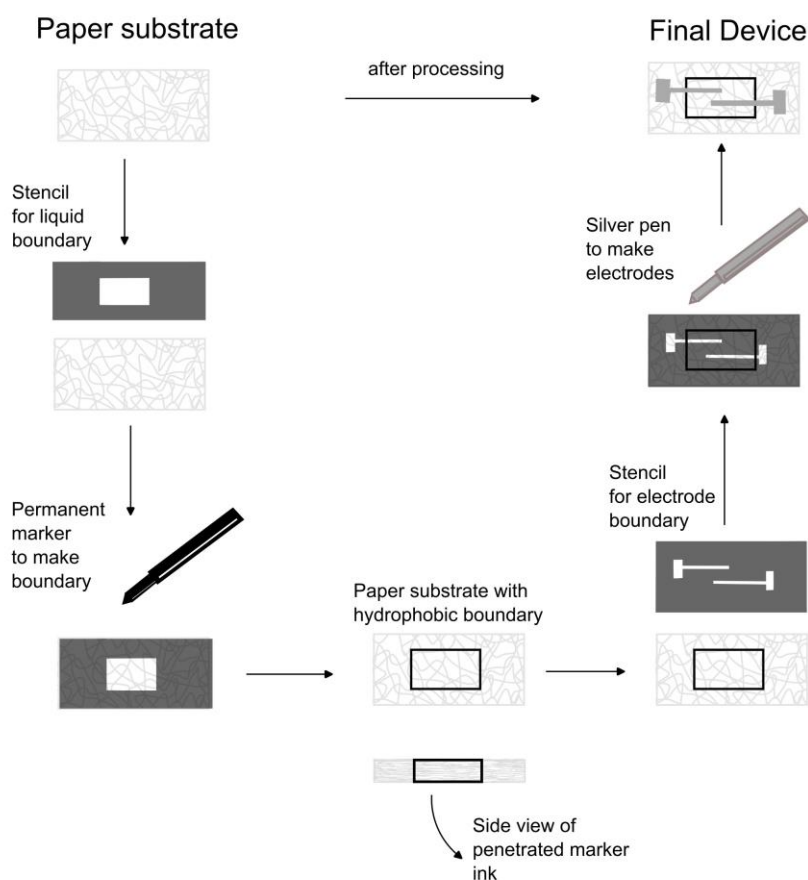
Paper substrate

Final Device

after processing

Stencil for liquid boundary

Silver pen to make electrodes

Stencil for electrode boundary

Permanent marker to make boundary

Paper substrate with hydrophobic boundary

Side view of penetrated marker ink